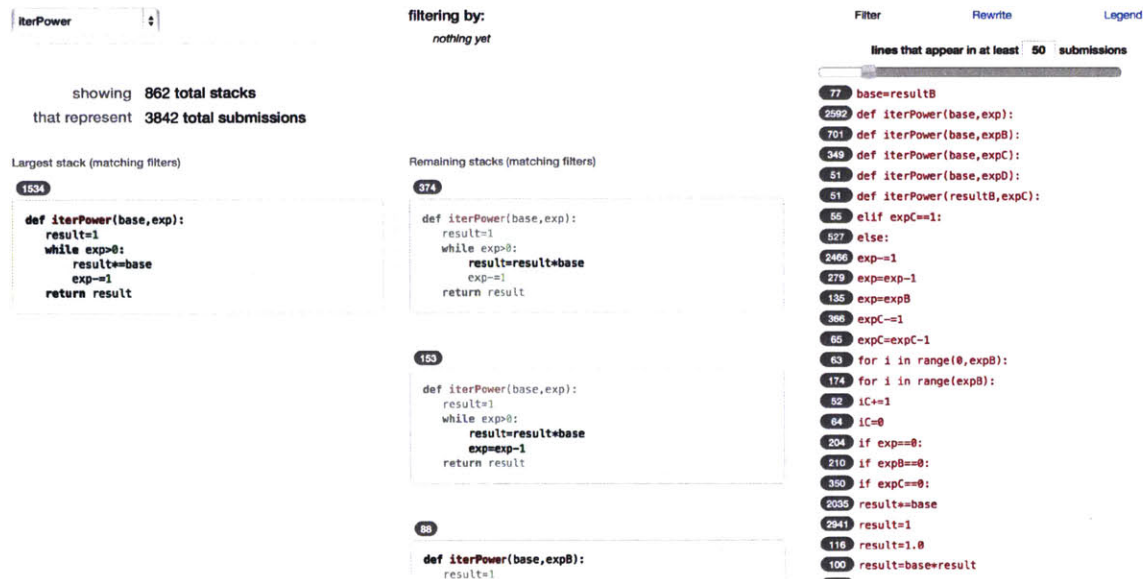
iterPower

showing 862 total stacks
that represent 3842 total submissions

Largest stack (matching filters)

1534

def iterPower(base,exp):
    result=1
    while exp>0:
        result*=base
        exp-=1
    return result

filtering by:
nothing yet

Remaining stacks (matching filters)

374

def iterPower(base,exp):
    result=1
    while exp>0:
        result=result*base
        exp-=1
    return result

153

def iterPower(base,exp):
    result=1
    while exp>0:
        result=result*base
        exp=exp-1
    return result

88

def iterPower(base,expB):
    result=1

Filter Rewrite Legend

lines that appear in at least 50 submissions

77 base=resultB
2592 def iterPower(base,exp):
701 def iterPower(base,expB):
349 def iterPower(base,expC):
51 def iterPower(base,expD):
51 def iterPower(resultB,expC):
55 elif expC==1:
527 else:
2466 exp-=1
279 exp=exp-1
135 exp=expB
366 expC-=1
65 expC=expC-1
63 for i in range(0,expB):
174 for i in range(expB):
52 iC+=1
64 iC=0
204 if exp==0:
210 if expB==0:
350 if expC==0:
2035 result*=base
2941 result=1
116 result=1.0
100 result=base*result